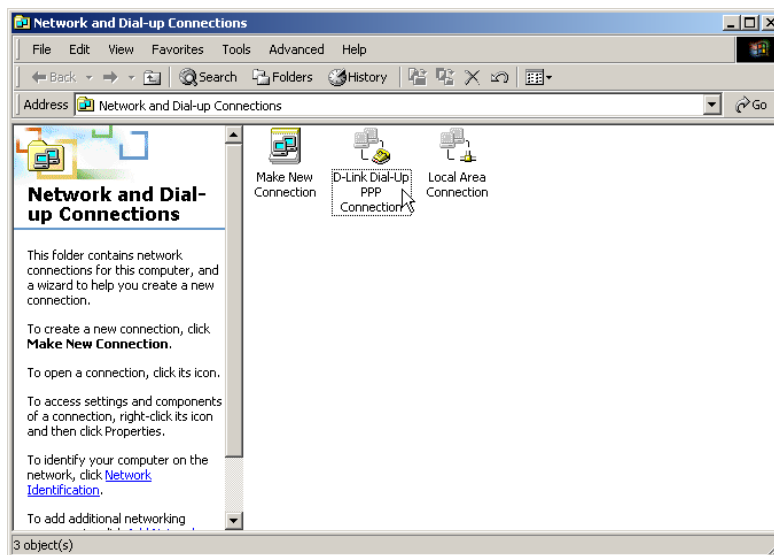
Network and Dial-up Connections

File Edit View Favorites Tools Advanced Help

Back Search Folders History

Address Network and Dial-up Connections

Go

Network and Dial-up Connections

This folder contains network connections for this computer, and a wizard to help you create a new connection.

To create a new connection, click **Make New Connection**.

To open a connection, click its icon.

To access settings and components of a connection, right-click its icon and then click Properties.

To identify your computer on the network, click Network Identification.

To add additional networking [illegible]

Make New Connection

D-Link Dial-Up PPP Connection

Local Area Connection

3 object(s)